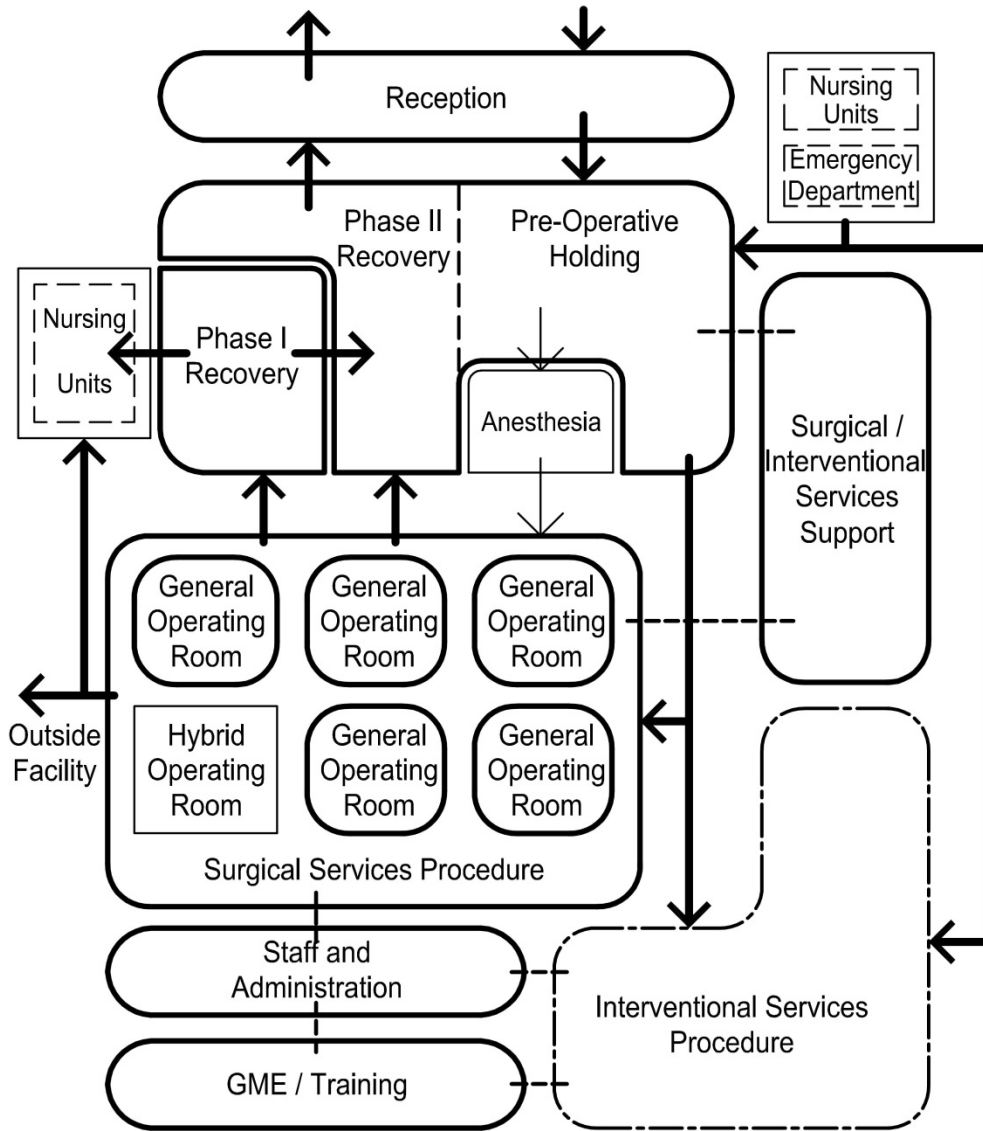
Reception

Nursing Units

Emergency Department

Phase II Recovery

Pre-Operative Holding

Nursing Units

Phase I Recovery

Anesthesia

Surgical / Interventional Services Support

General Operating Room

General Operating Room

General Operating Room

Outside Facility

Hybrid Operating Room

General Operating Room

General Operating Room

Surgical Services Procedure

Staff and Administration

Interventional Services Procedure

GME / Training